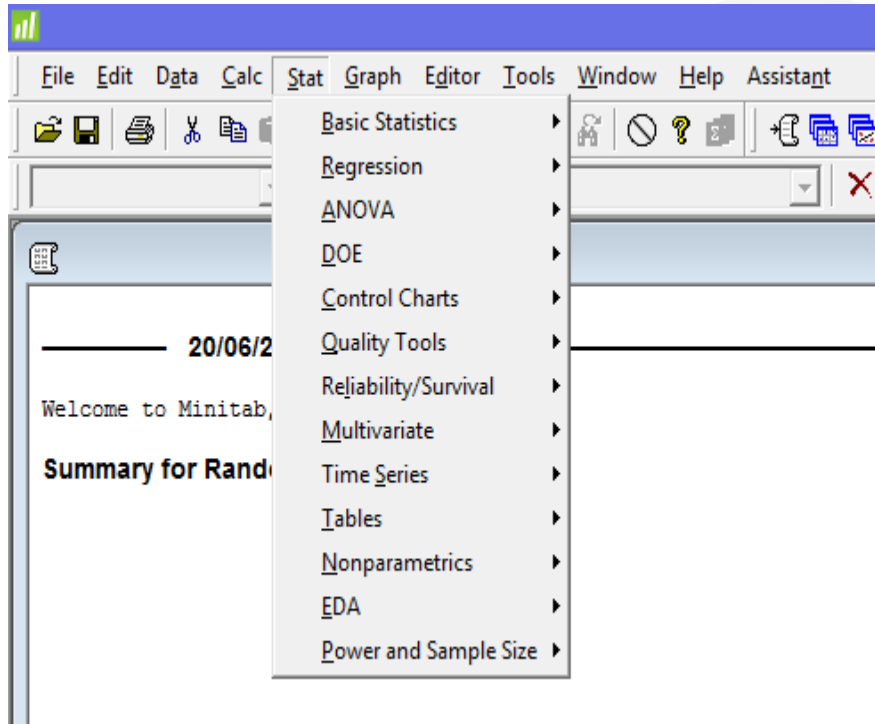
File Edit Data Calc Stat Graph Editor Tools Window Help Assistant

Basic Statistics
Regression
ANOVA
DOE
Control Charts
Quality Tools
Reliability/Survival
Multivariate
Time Series
Tables
Nonparametrics
EDA
Power and Sample Size

20/06/2

Welcome to Minitab,

Summary for Rand